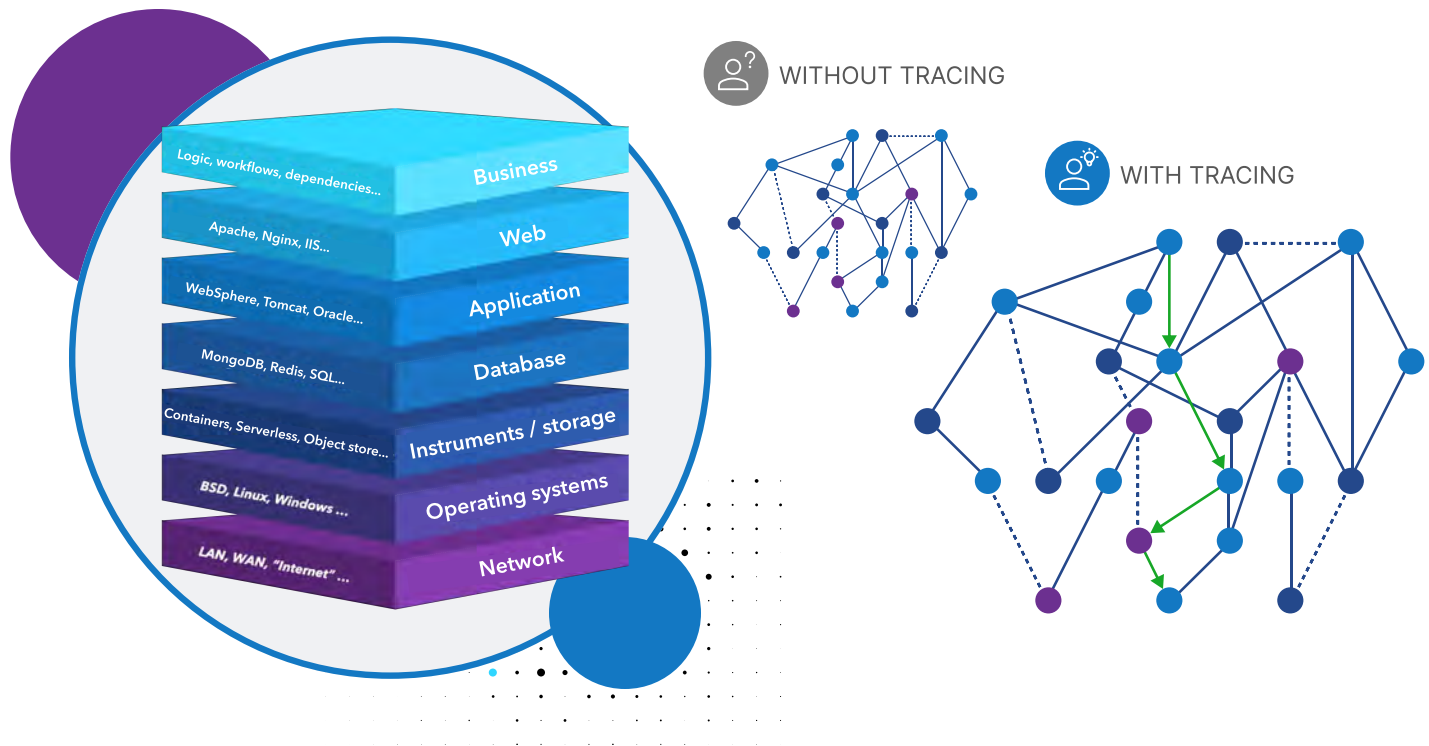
Logic, workflows, dependencies...
Business

Apache, Nginx, IIS...
Web

WebSphere, Tomcat, Oracle...
Application

MongoDB, Redis, SQL...
Database

Containers, Serverless, Object store...
Instruments / storage

BSD, Linux, Windows ...
Operating systems

LAN, WAN, "Internet" ...
Network

WITHOUT TRACING

WITH TRACING